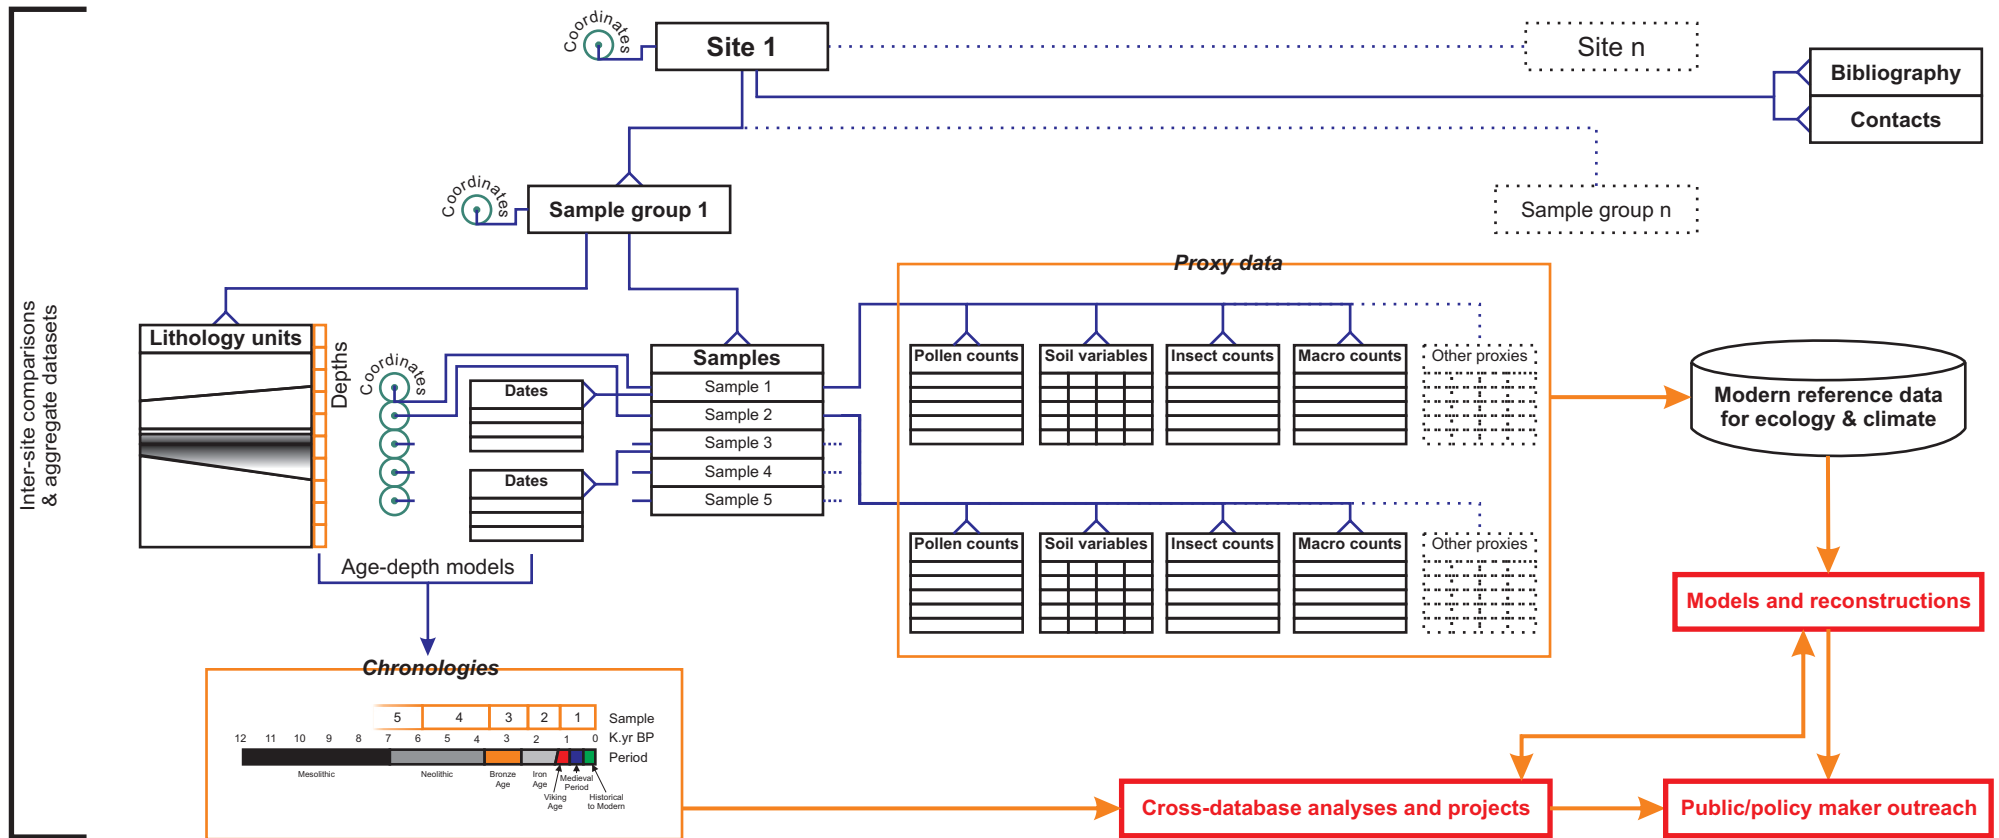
Inter-site comparisons & aggregate datasets

Coordinates

Site 1

Site n

Bibliography

Contacts

Coordinates

Sample group 1

Sample group n

Proxy data

Lithology units

Depths

Coordinates

Dates

Dates

Samples
Sample 1
Sample 2
Sample 3
Sample 4
Sample 5

Pollen counts
Soil variables
Insect counts
Macro counts
Other proxies

Pollen counts
Soil variables
Insect counts
Macro counts
Other proxies

Modern reference data for ecology & climate

Models and reconstructions

Age-depth models

Chronologies

| 5 | 4 | 3 | 2 | 1 | Sample |
|---|---|---|---|---|---|

12 11 10 9 8 7 6 5 4 3 2 1 0 K.yr BP

Period

Mesolithic
Neolithic
Bronze Age
Iron Age
Viking Age
Medieval Period
Historical to Modern

Cross-database analyses and projects

Public/policy maker outreach